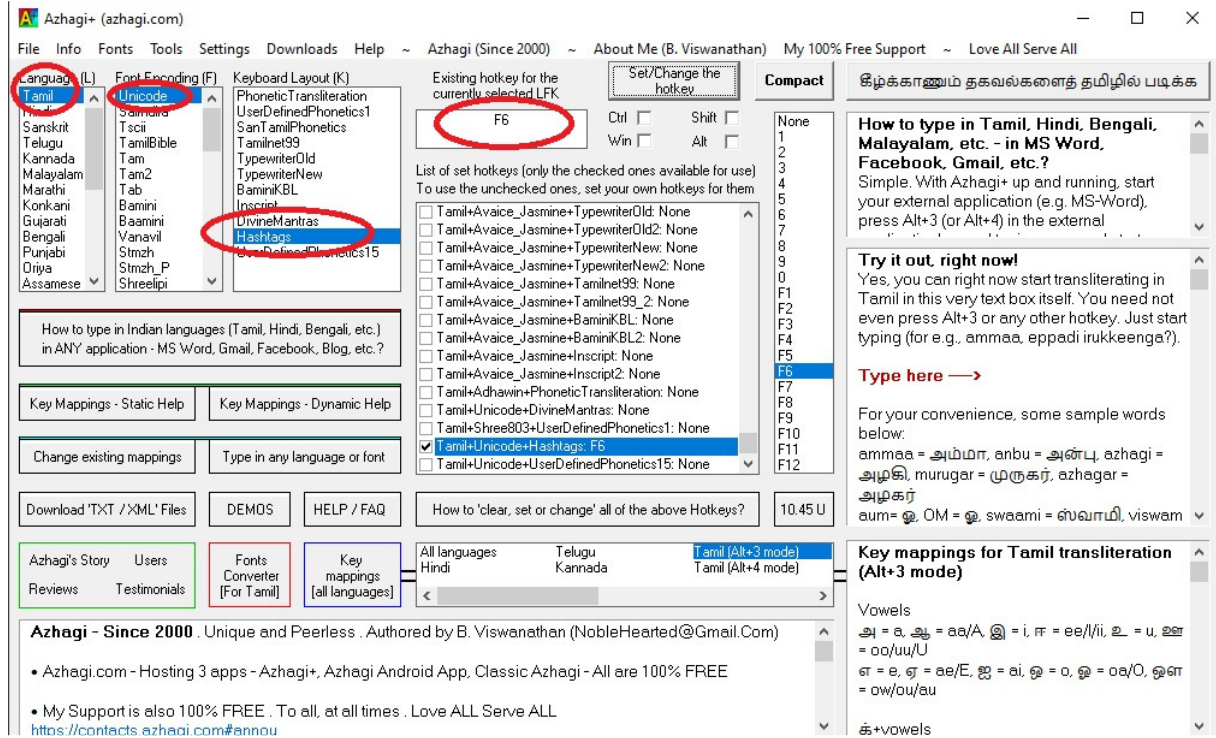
Azhagi+ (azhagi.com)

File Info Fonts Tools Settings Downloads Help ~ Azhagi (Since 2000) ~ About Me (B. Viswanathan) My 100% Free Support ~ Love All Serve All

Language (L)
Tamil
Hindi
Sanskrit
Telugu
Kannada
Malayalam
Marathi
Konkani
Gujarati
Bengali
Punjabi
Oriya
Assamese

Font Encoding (F)
Unicode
Saiindira
Tscii
TamilBible
Tam
Tam2
Tab
Bamini
Baamini
Vanavil
Stmzh
Stmzh_P
Shreelipi

Keyboard Layout (K)
PhoneticTransliteration
UserDefinedPhonetics1
SanTamilPhonetics
Tamilnet99
TypewriterOld
TypewriterNew
BaminiKBL
Inscript
DivineMantras
Hashtags
UserDefinedPhonetics15

Existing hotkey for the currently selected LFK
F6

Set/Change the hotkey

Ctrl Shift
Win Alt

Compact

கீழ்க்காணும் தகவல்களைத் தமிழில் படிக்க

List of set hotkeys (only the checked ones available for use)
To use the unchecked ones, set your own hotkeys for them

Tamil+Avaice_Jasmine+TypewriterOld: None
Tamil+Avaice_Jasmine+TypewriterOld2: None
Tamil+Avaice_Jasmine+TypewriterNew: None
Tamil+Avaice_Jasmine+TypewriterNew2: None
Tamil+Avaice_Jasmine+Tamilnet99: None
Tamil+Avaice_Jasmine+Tamilnet99_2: None
Tamil+Avaice_Jasmine+BaminiKBL: None
Tamil+Avaice_Jasmine+BaminiKBL2: None
Tamil+Avaice_Jasmine+Inscript: None
Tamil+Avaice_Jasmine+Inscript2: None
Tamil+Adhawin+PhoneticTransliteration: None
Tamil+Unicode+DivineMantras: None
Tamil+Shree803+UserDefinedPhonetics1: None
Tamil+Unicode+Hashtags: F6
Tamil+Unicode+UserDefinedPhonetics15: None

None
1
2
3
4
5
6
7
8
9
0
F1
F2
F3
F4
F5
F6
F7
F8
F9
F10
F11
F12

How to type in Tamil, Hindi, Bengali, Malayalam, etc. - in MS Word, Facebook, Gmail, etc.?
Simple. With Azhagi+ up and running, start your external application (e.g. MS-Word), press Alt+3 (or Alt+4) in the external

Try it out, right now!
Yes, you can right now start transliterating in Tamil in this very text box itself. You need not even press Alt+3 or any other hotkey. Just start typing (for e.g., ammaa, eppadi irukkeenga?).

Type here —›

For your convenience, some sample words below:
ammaa = அம்மா, anbu = அன்பு, azhagi = அழகி, murugar = முருகர், azhagar = அழகர்
aum= ௐ, OM = ௐ, swaami = ஸ்வாமி, viswam

How to type in Indian languages (Tamil, Hindi, Bengali, etc.) in ANY application - MS Word, Gmail, Facebook, Blog, etc.?

Key Mappings - Static Help
Key Mappings - Dynamic Help
Change existing mappings
Type in any language or font
Download 'TXT / XML' Files
DEMOS
HELP / FAQ
How to 'clear, set or change' all of the above Hotkeys?
10.45 U

Azhagi's Story
Users
Reviews
Testimonials
Fonts Converter [For Tamil]
Key mappings [all languages]

All languages
Hindi
Telugu
Kannada
Tamil (Alt+3 mode)
Tamil (Alt+4 mode)

Key mappings for Tamil transliteration (Alt+3 mode)

Vowels
அ = a, ஆ = aa/A, இ = i, ஈ = ee/I/ii, உ = u, ஊ = oo/uu/U
எ = e, ஏ = ae/E, ஐ = ai, ஒ = o, ஓ = oa/O, ஔ = ow/ou/au

க்+vowels

Azhagi - Since 2000 . Unique and Peerless . Authored by B. Viswanathan (NobleHearted@Gmail.Com)

• Azhagi.com - Hosting 3 apps - Azhagi+, Azhagi Android App, Classic Azhagi - All are 100% FREE

• My Support is also 100% FREE . To all, at all times . Love ALL Serve ALL
https://contacts.azhagi.com#annou